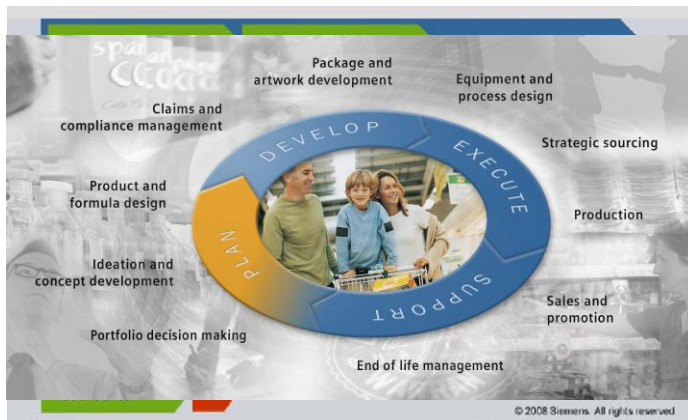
Package and artwork development

Equipment and process design

Claims and compliance management

Strategic sourcing

Product and formula design

Production

Ideation and concept development

Sales and promotion

Portfolio decision making

End of life management

DEVELOP

EXECUTE

SUPPORT

PLAN

© 2008 Siemens. All rights reserved